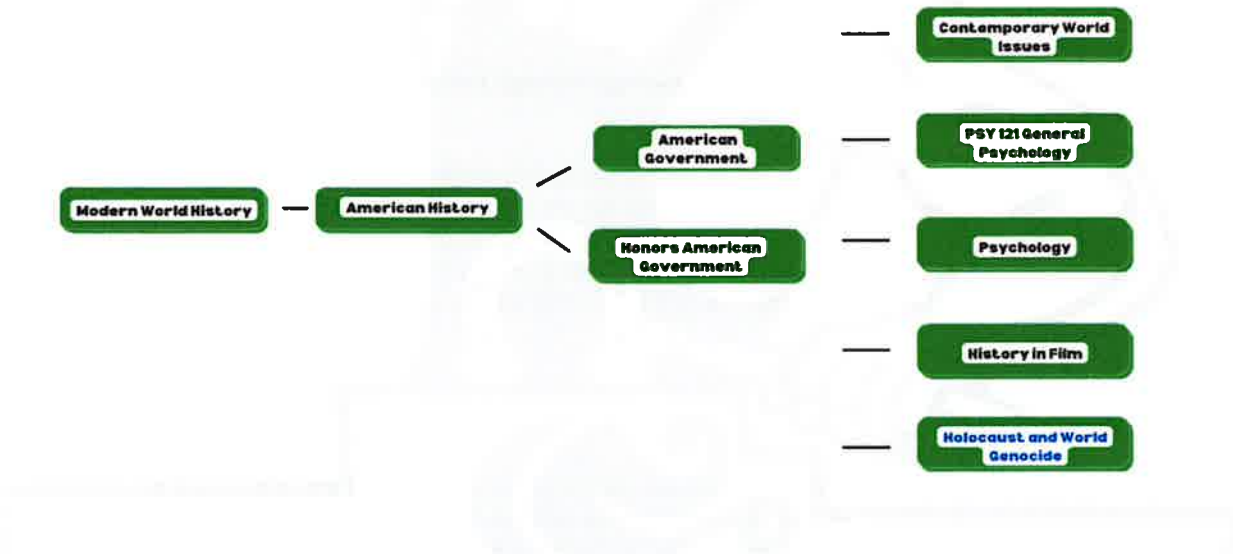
Modern World History

American History

American Government

Honors American Government

Contemporary World Issues

PSY 121 General Psychology

Psychology

History in Film

Holocaust and World Genocide